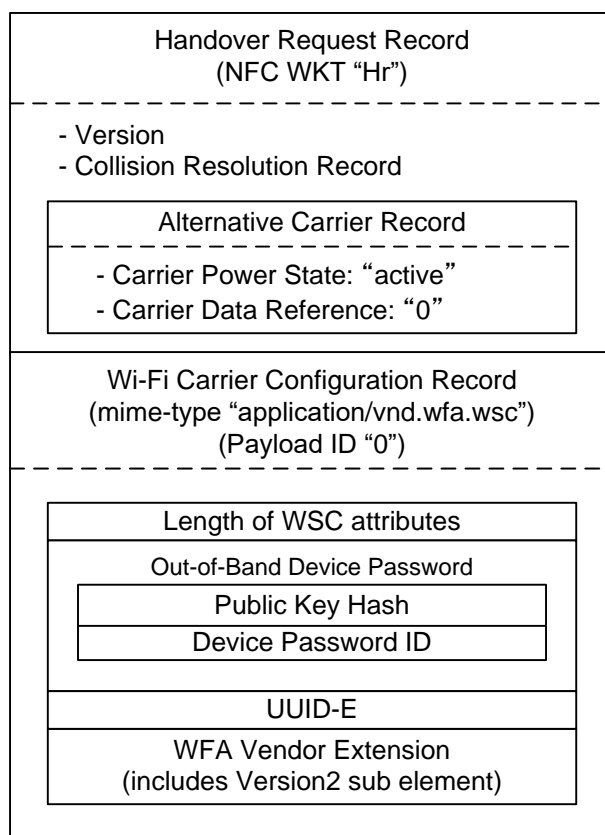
Handover Request Record
(NFC WKT "Hr")

- Version
- Collision Resolution Record

Alternative Carrier Record

- Carrier Power State: "active"
- Carrier Data Reference: "0"

Wi-Fi Carrier Configuration Record
(mime-type "application/vnd.wfa.wsc")
(Payload ID "0")

Length of WSC attributes

Out-of-Band Device Password

Public Key Hash

Device Password ID

UUID-E

WFA Vendor Extension
(includes Version2 sub element)